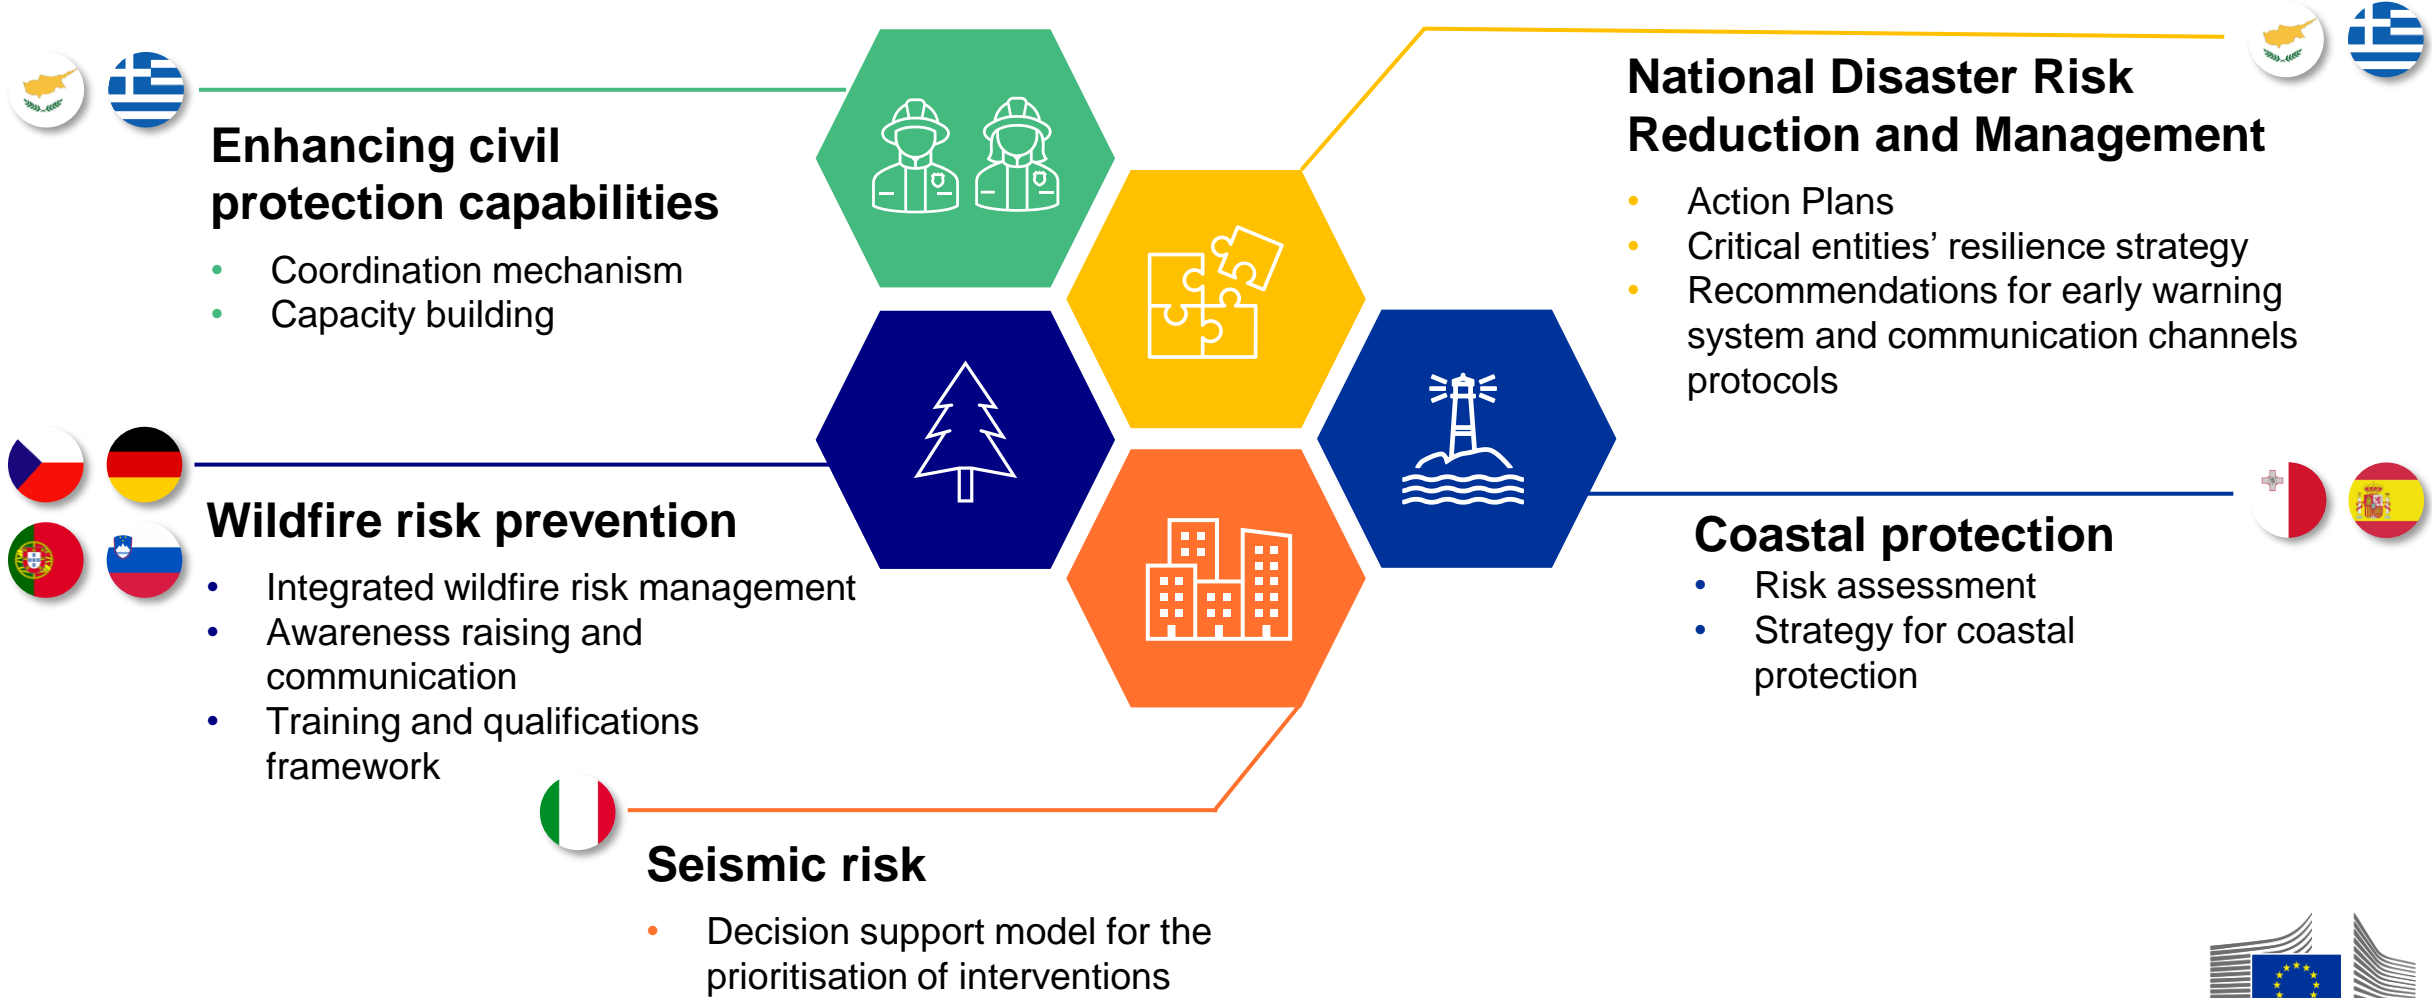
Enhancing civil protection capabilities

- Coordination mechanism
- Capacity building

National Disaster Risk Reduction and Management

- Action Plans
- Critical entities' resilience strategy
- Recommendations for early warning system and communication channels protocols

Wildfire risk prevention

- Integrated wildfire risk management
- Awareness raising and communication
- Training and qualifications framework

Coastal protection

- Risk assessment
- Strategy for coastal protection

Seismic risk

- Decision support model for the prioritisation of interventions